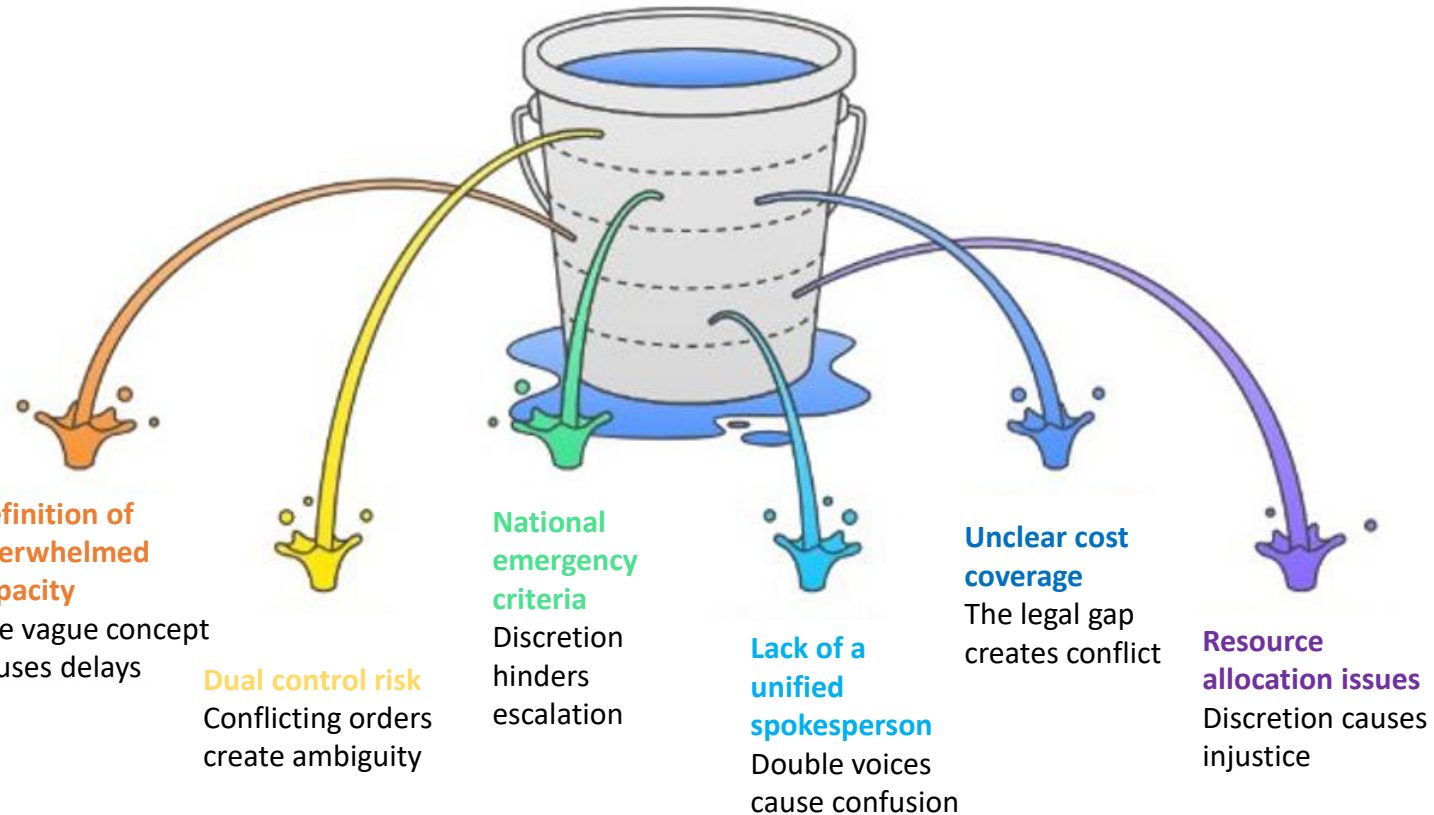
efinition of erwhelmed pacity
e vague concept uses delays

Dual control risk
Conflicting orders create ambiguity

National emergency criteria
Discretion hinders escalation

Lack of a unified spokesperson
Double voices cause confusion

Unclear cost coverage
The legal gap creates conflict

Resource allocation issues
Discretion causes injustice